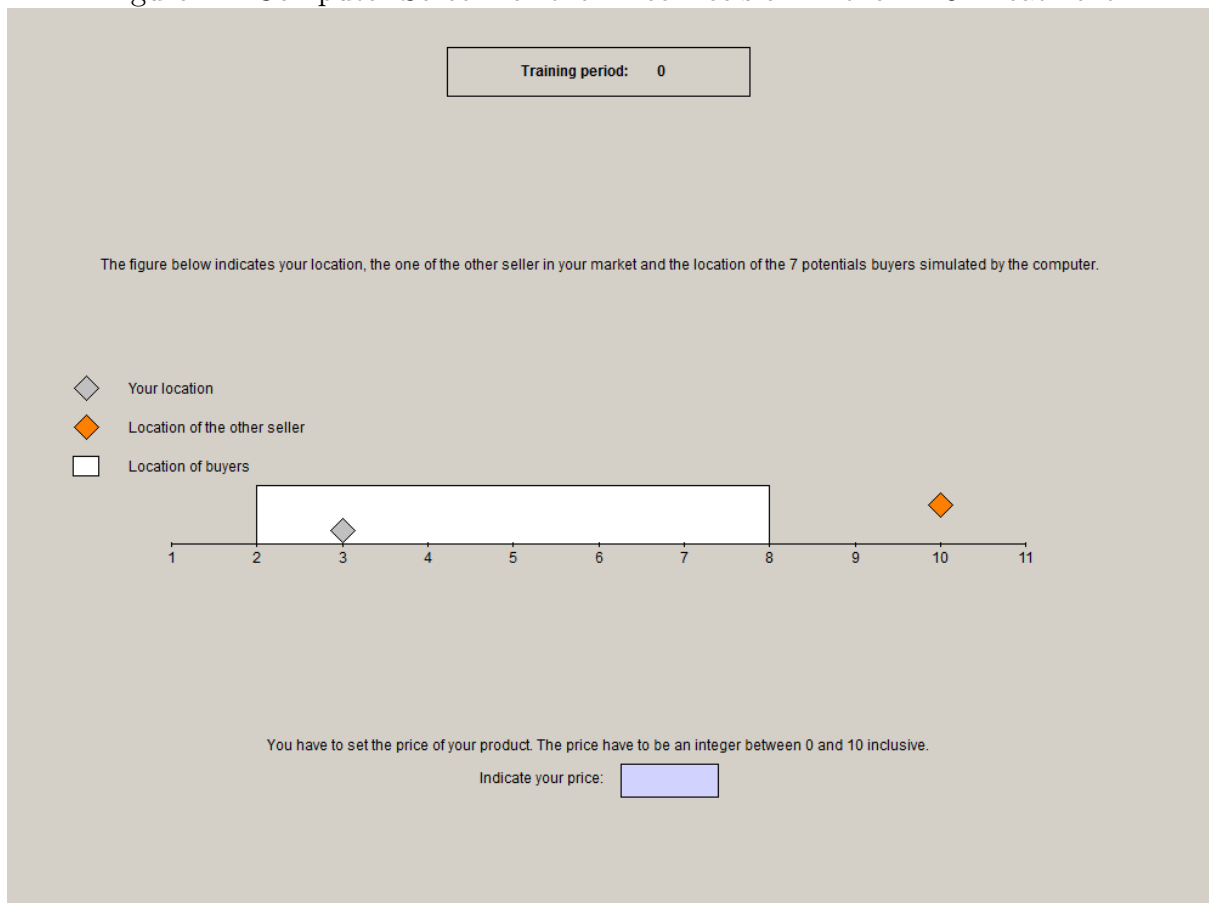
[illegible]

Training period: 0

The figure below indicates your location, the one of the other seller in your market and the location of the 7 potentials buyers simulated by the computer.

Your location

Location of the other seller

Location of buyers

1 2 3 4 5 6 7 8 9 10 11

You have to set the price of your product. The price have to be an integer between 0 and 10 inclusive.

Indicate your price: